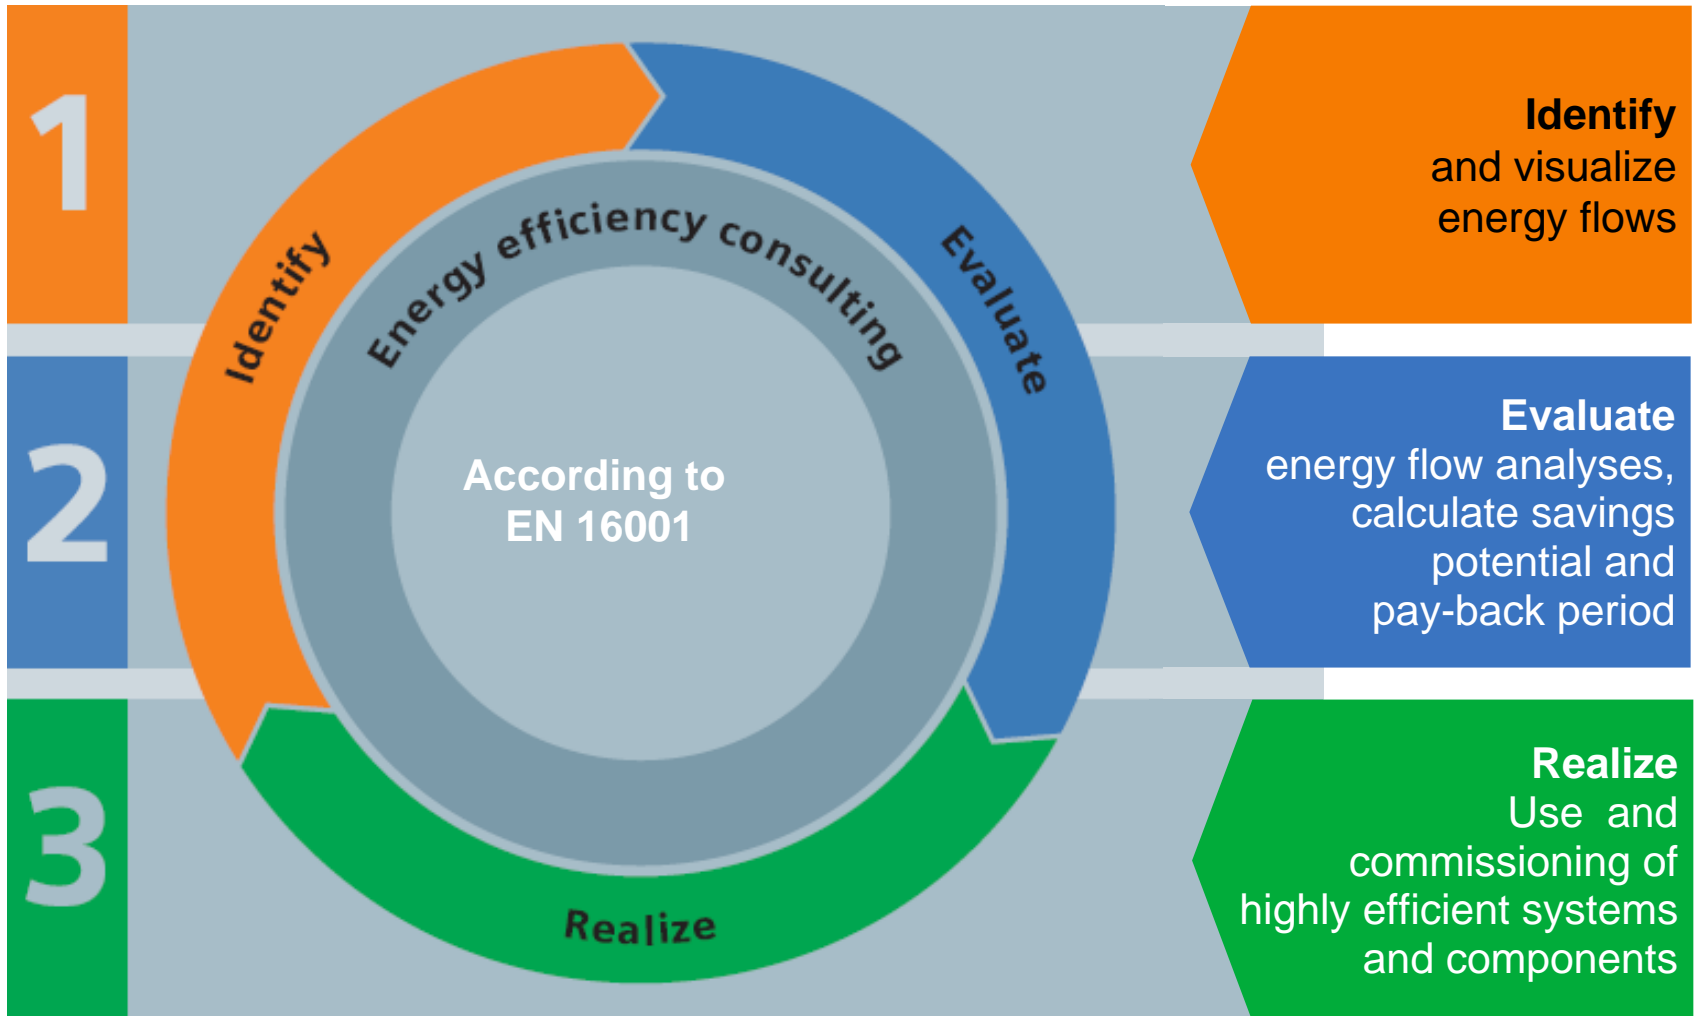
1

Identify

Energy efficiency consulting

Evaluate

According to EN 16001

2

3

Realize

Identify
and visualize
energy flows

Evaluate
energy flow analyses,
calculate savings
potential and
pay-back period

Realize
Use and
commissioning of
highly efficient systems
and components